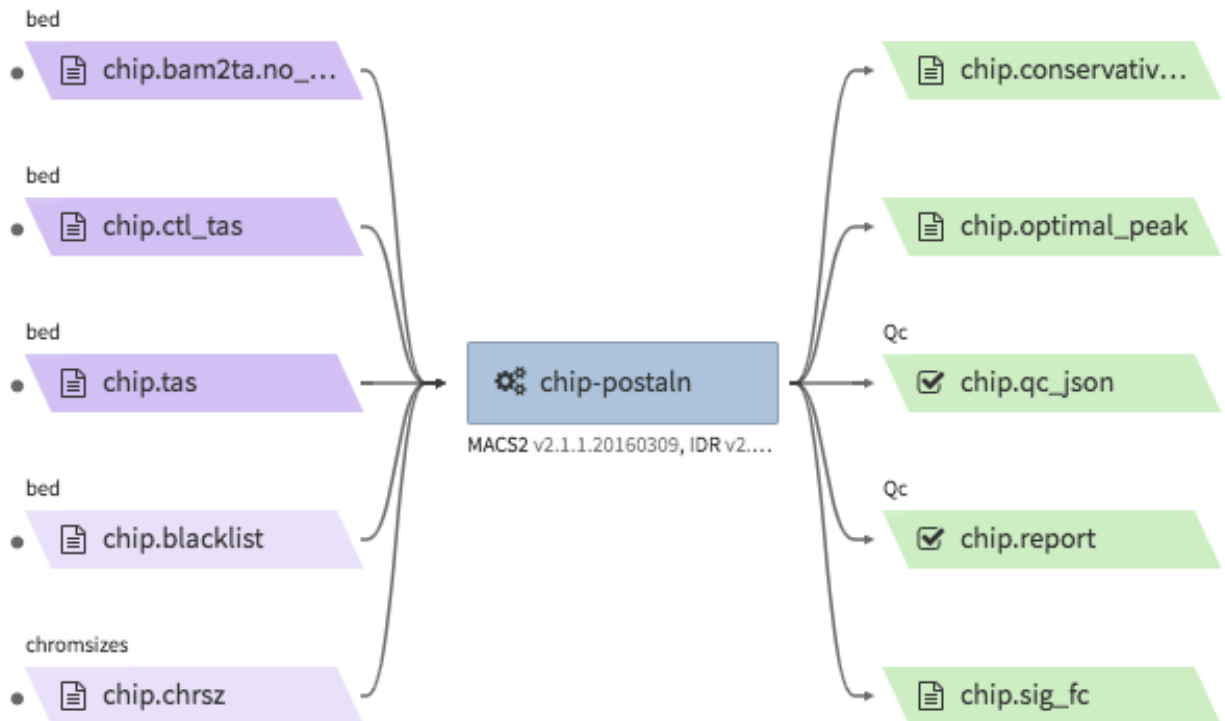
bed

chip.bam2ta.no_...

bed

chip.ctl_tas

bed

chip.tas

bed

chip.blacklist

chromsizes

chip.chrsz

chip-postaln

MACS2 v2.1.1.20160309, IDR v2....

chip.conservativ...

chip.optimal_peak

Qc

chip.qc_json

Qc

chip.report

chip.sig_fc